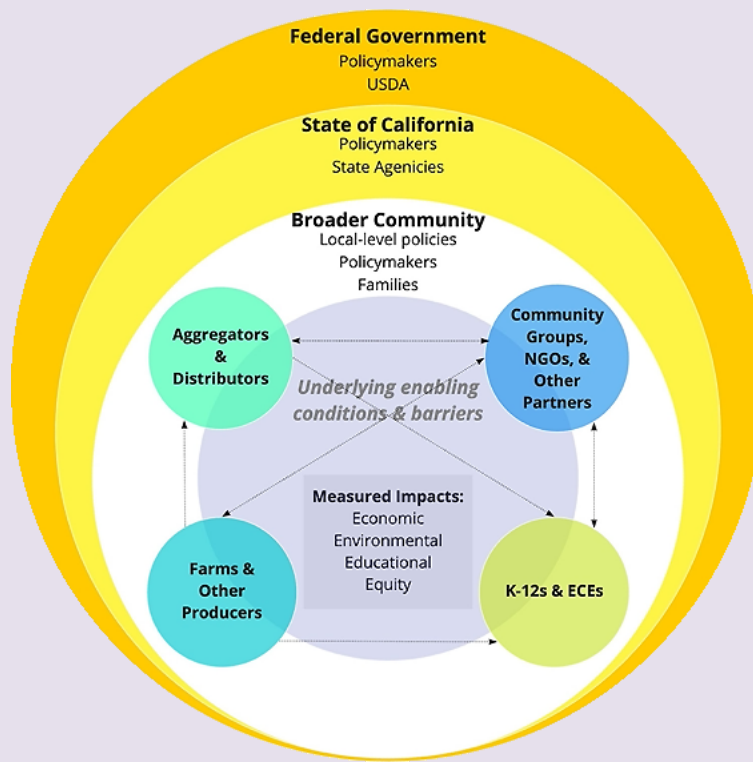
Federal Government
Policymakers
USDA

State of California
Policymakers
State Agenicies

Broader Community
Local-level policies
Policymakers
Families

Aggregators & Distributors

Community Groups, NGOs, & Other Partners

Underlying enabling conditions & barriers

Measured Impacts:
Economic
Environmental
Educational
Equity

Farms & Other Producers

K-12s & ECEs